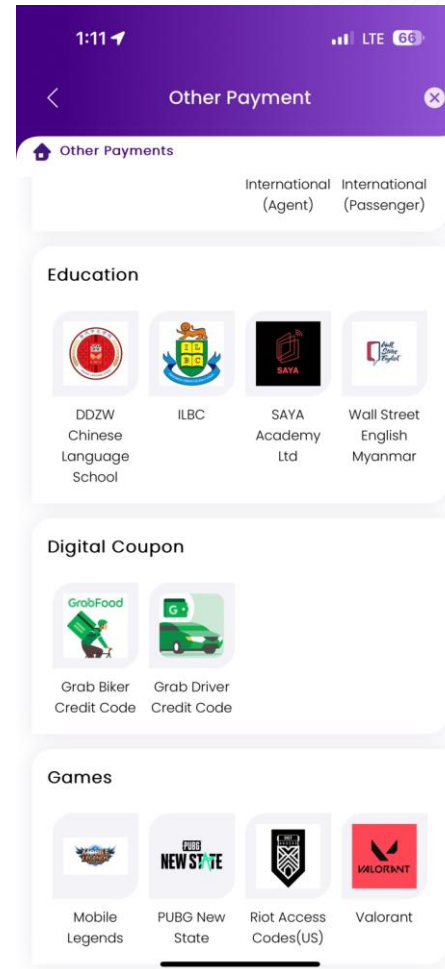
1:11

LTE 66

Other Payment

Other Payments

International (Agent)

International (Passenger)

Education

DDZW Chinese Language School

ILBC

SAYA

SAYA Academy Ltd

Wall Street English Myanmar

Digital Coupon

GrabFood

Grab Biker Credit Code

Grab Driver Credit Code

Games

Mobile Legends

PUBG NEW STATE

PUBG New State

Riot Access Codes(US)

VALORANT

Valorant